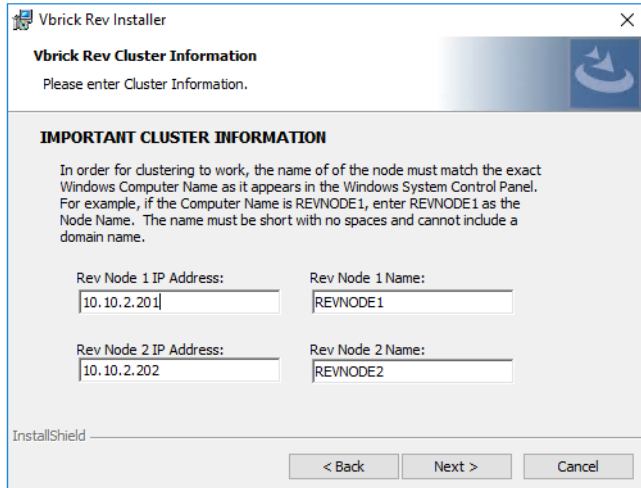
Vbrick Rev Installer

Vbrick Rev Cluster Information

Please enter Cluster Information.

IMPORTANT CLUSTER INFORMATION

In order for clustering to work, the name of of the node must match the exact Windows Computer Name as it appears in the Windows System Control Panel. For example, if the Computer Name is REVNODE1, enter REVNODE1 as the Node Name. The name must be short with no spaces and cannot include a domain name.

Rev Node 1 IP Address:
10.10.2.201

Rev Node 1 Name:
REVNODE1

Rev Node 2 IP Address:
10.10.2.202

Rev Node 2 Name:
REVNODE2

InstallShield

< Back

Next >

Cancel